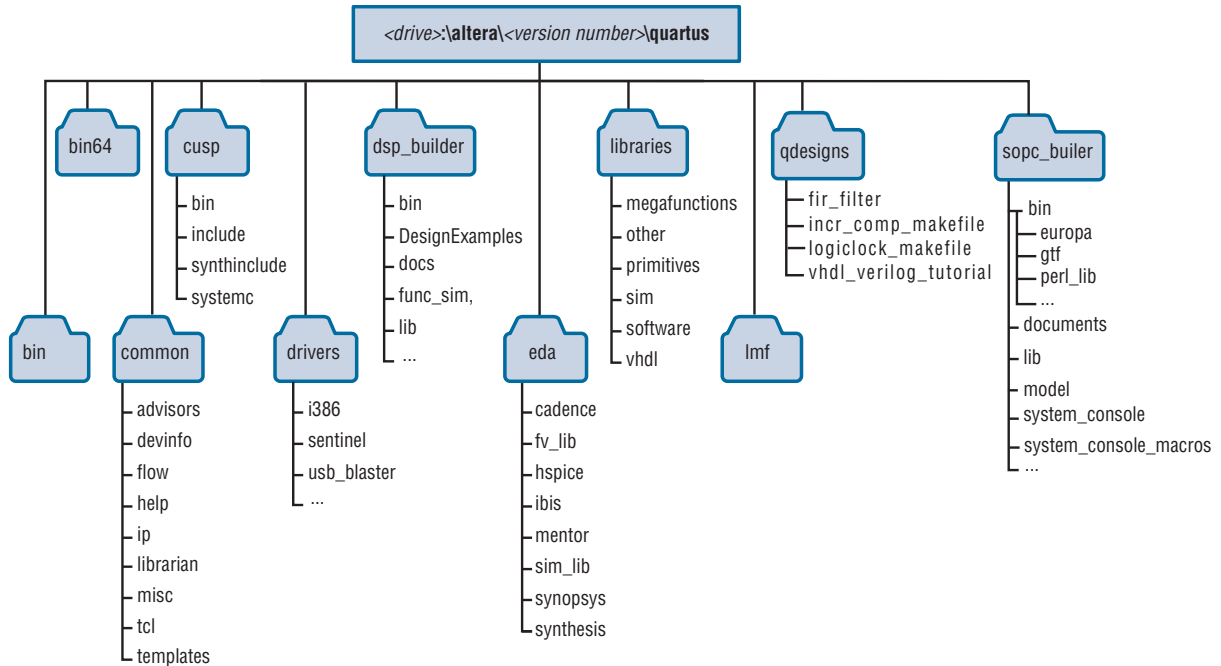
<drive>:\altera\<version number>\quartus

bin64

cusp
bin
include
synthinclude
systemc

dsp_builder
bin
DesignExamples
docs
func_sim,
lib
...

libraries
megafunctions
other
primitives
sim
software
vhdl

qdesigns
fir_filter
incr_comp_makefile
logiclock_makefile
vhdl_verilog_tutorial

sopc_builer
bin
europa
gtf
perl_lib
...
documents
lib
model
system_console
system_console_macros
...

bin

common
advisors
devinfo
flow
help
ip
librarian
misc
tcl
templates

drivers
i386
sentinel
usb_blaster
...

eda
cadence
fv_lib
hspice
ibis
mentor
sim_lib
synopsys
synthesis

lmf